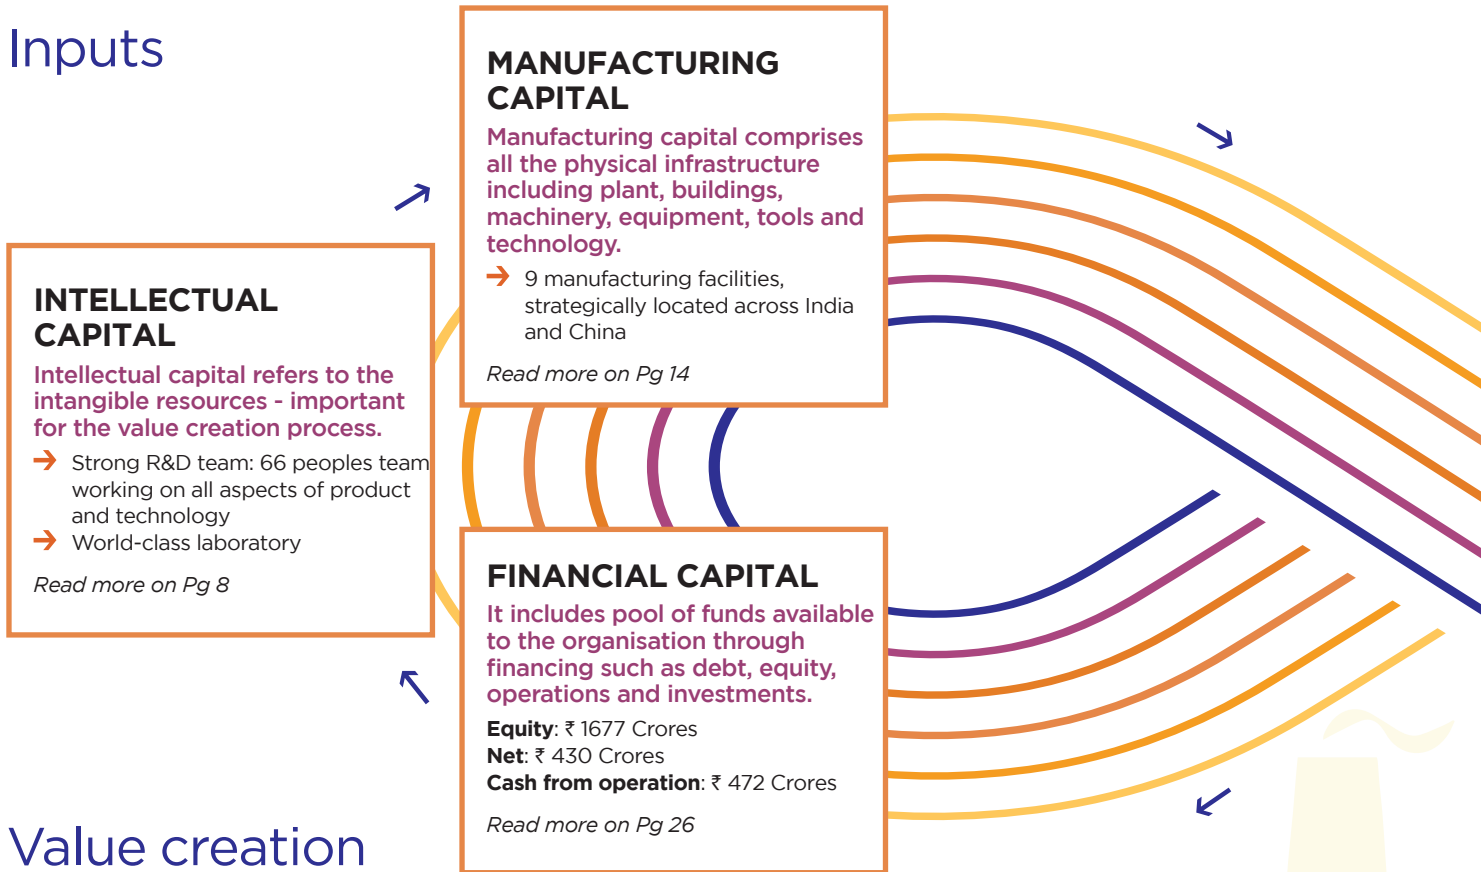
Inputs

MANUFACTURING CAPITAL

Manufacturing capital comprises all the physical infrastructure including plant, buildings, machinery, equipment, tools and technology.

9 manufacturing facilities, strategically located across India and China

Read more on Pg 14

INTELLECTUAL CAPITAL

Intellectual capital refers to the intangible resources - important for the value creation process.

Strong R&D team: 66 peoples team working on all aspects of product and technology

World-class laboratory

Read more on Pg 8

FINANCIAL CAPITAL

It includes pool of funds available to the organisation through financing such as debt, equity, operations and investments.

Equity: ₹ 1677 Crores
Net: ₹ 430 Crores
Cash from operation: ₹ 472 Crores

Read more on Pg 26

Value creation